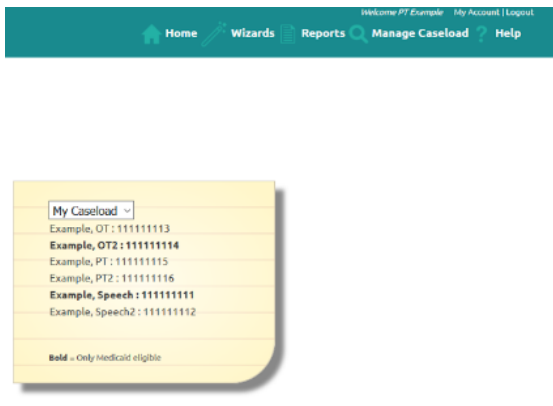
Welcome PT Example My Account | Logout

Home Wizards Reports Manage Caseload Help

My Caseload

Example, OT : 111111113

**Example, OT2 : 111111114**

Example, PT : 111111115

Example, PT2 : 111111116

**Example, Speech : 111111111**

Example, Speech2 : 111111112

**Bold** = Only Medicaid eligible